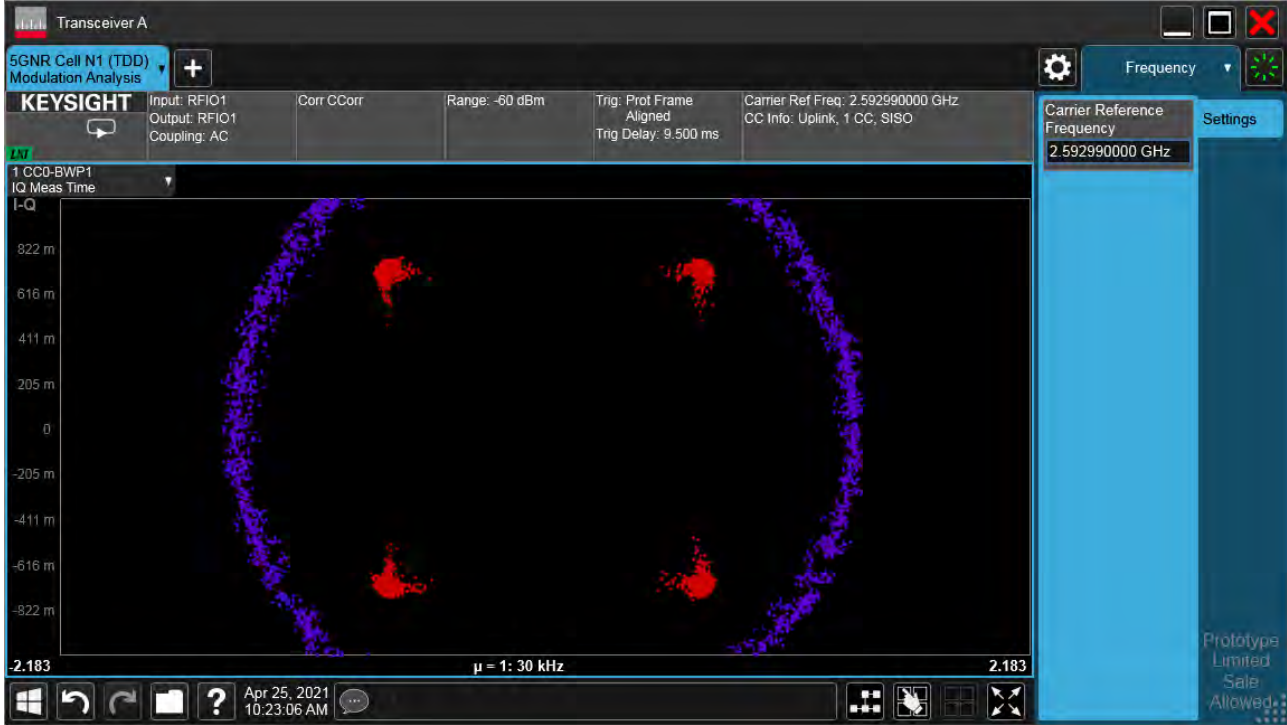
Transceiver A

5GNR Cell N1 (TDD)
Modulation Analysis

Frequency

KEYSIGHT

LXI

Input: RFIO1
Output: RFIO1
Coupling: AC

Corr CCorr

Range: -60 dBm

Trig: Prot Frame Aligned
Trig Delay: 9.500 ms

Carrier Ref Freq: 2.592990000 GHz
CC Info: Uplink, 1 CC, SISO

Carrier Reference Frequency
2.592990000 GHz

Settings

1 CC0-BWP1
IQ Meas Time

I-Q

822 m
616 m
411 m
205 m
0
-205 m
-411 m
-616 m
-822 m

-2.183
μ = 1: 30 kHz
2.183

Prototype Limited Sale Allowed

Apr 25, 2021
10:23:06 AM